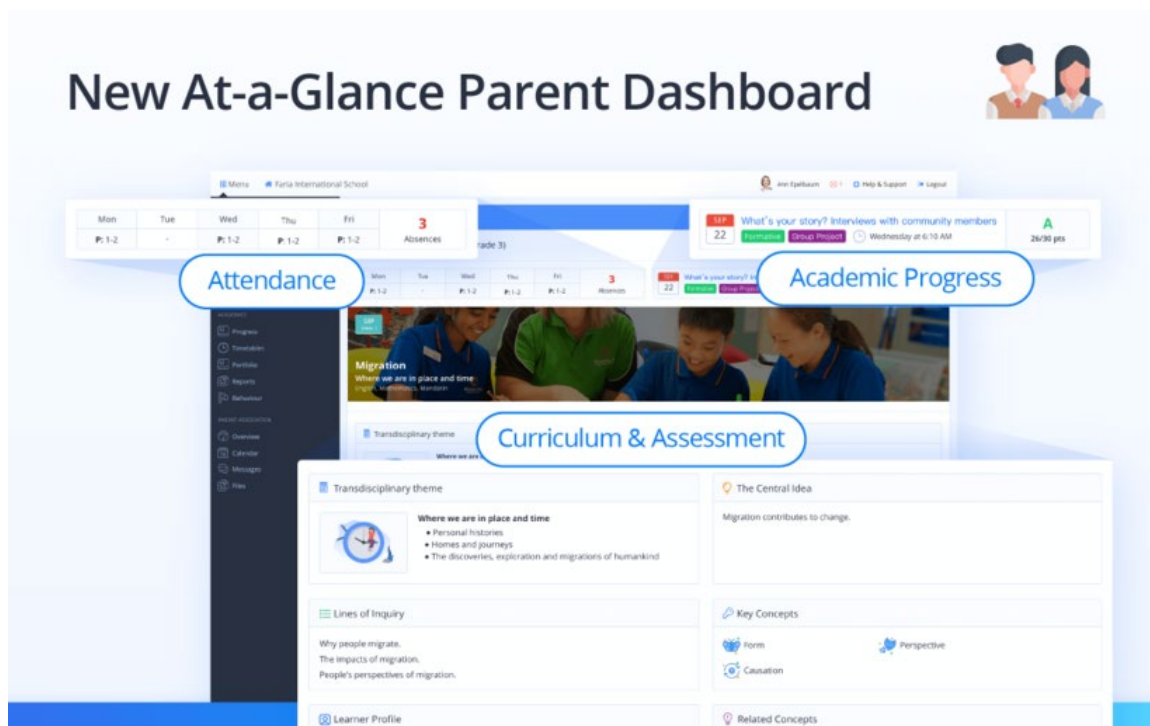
New At-a-Glance Parent Dashboard

Menu   Faria International School

Ann Epelbaum   Help & Support   Logout

| Mon | Tue | Wed | Thu | Fri | 3 |
|---|---|---|---|---|---|
| P: 1-2 | - | P: 1-2 | P: 1-2 | P: 1-2 | Absences |

Attendance

SEP 22   What's your story? Interviews with community members   Formative   Group Project   Wednesday at 6:10 AM   A 26/30 pts

Academic Progress

rade 3)

| Mon | Tue | Wed | Thu | Fri | 3 |
|---|---|---|---|---|---|
| P: 1-2 | - | P: 1-2 | P: 1-2 | P: 1-2 | Absences |

SEP 22   What's your story? In   Formative   Group Project

Progress
Timetables
Portfolio
Reports
Behaviour

Overview
Calendar
Messages
Files

Migration
Where we are in place and time

Transdisciplinary theme

Curriculum & Assessment

Transdisciplinary theme

Where we are in place and time
• Personal histories
• Homes and journeys
• The discoveries, exploration and migrations of humankind

The Central Idea

Migration contributes to change.

Lines of Inquiry

Why people migrate.
The impacts of migration.
People's perspectives of migration.

Key Concepts

Form
Perspective
Causation

Learner Profile

Related Concepts